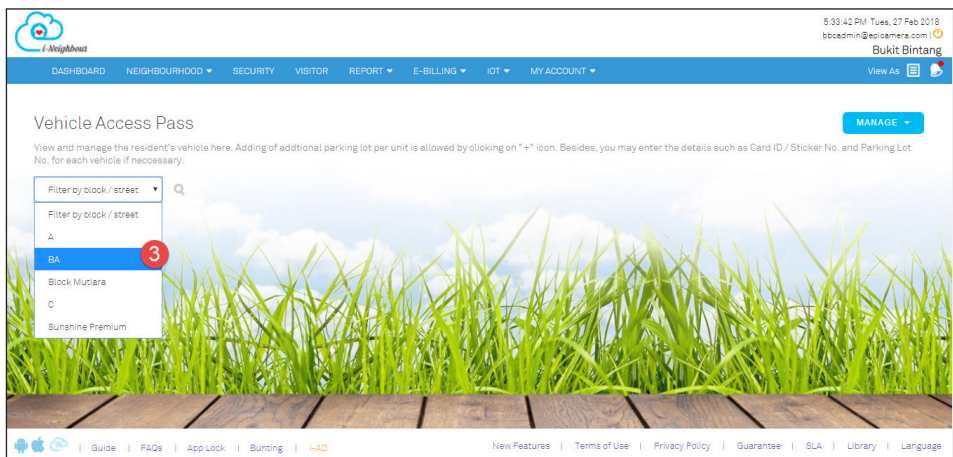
i-Neighbour

5:33:42 PM Tues, 27 Feb 2018
bbcadmin@epicamera.com |
Bukit Bintang

DASHBOARD NEIGHBOURHOOD ▾ SECURITY VISITOR REPORT ▾ E-BILLING ▾ IOT ▾ MY ACCOUNT ▾ View As

Vehicle Access Pass

MANAGE ▾

View and manage the resident's vehicle here. Adding of addtional parking lot per unit is allowed by clicking on "+" icon. Besides, you may enter the details such as Card ID / Sticker No. and Parking Lot No. for each vehicle if necessary.

Filter by block / street ▾

Filter by block / street
A
BA
3
Block Mutiara
C
Sunshine Premium

| Guide | FAQs | App Lock | Bunting | I-AD

New Features | Terms of Use | Privacy Policy | Guarantee | SLA | Library | Language